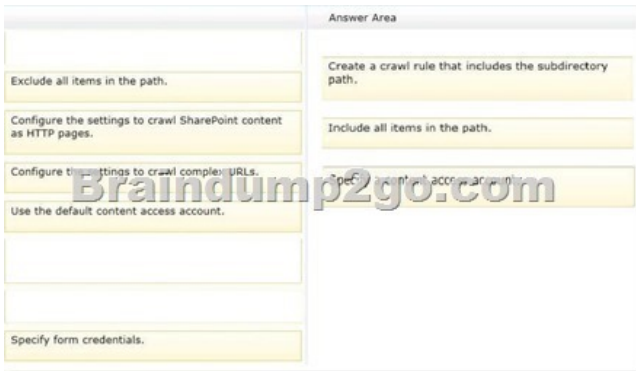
Answer Area

Exclude all items in the path.

Configure the settings to crawl SharePoint content as HTTP pages.

Configure th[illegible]ttings to crawl comple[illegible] URLs.

Use the default content access account.

Specify form credentials.

Create a crawl rule that includes the subdirectory path.

Include all items in the path.

Spe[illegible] content access account.

Braindump2go.com